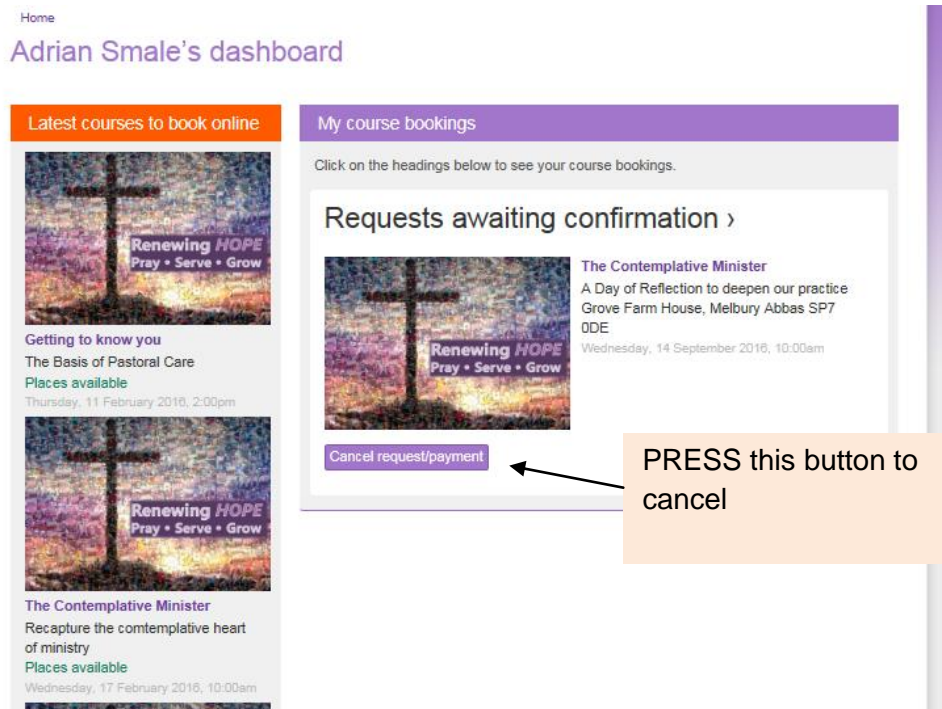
Home

Adrian Smale's dashboard

Latest courses to book online

Renewing HOPE
Pray • Serve • Grow

Getting to know you
The Basis of Pastoral Care
Places available
Thursday, 11 February 2016, 2:00pm

Renewing HOPE
Pray • Serve • Grow

The Contemplative Minister
Recapture the comtemplative heart of ministry
Places available
Wednesday, 17 February 2016, 10:00am

My course bookings

Click on the headings below to see your course bookings.

Requests awaiting confirmation ›

Renewing HOPE
Pray • Serve • Grow

The Contemplative Minister
A Day of Reflection to deepen our practice
Grove Farm House, Melbury Abbas SP7 0DE
Wednesday, 14 September 2016, 10:00am

Cancel request/payment

PRESS this button to cancel